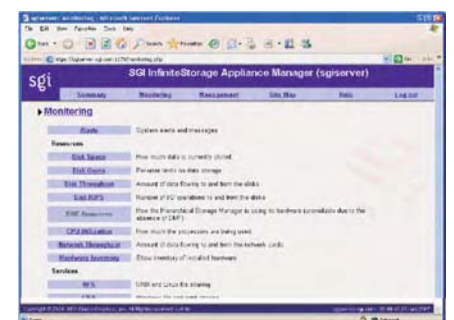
sgi

SGI InfiniteStorage Appliance Manager (sgiserver)

Summary | Monitoring | Management | Site Map | Help | Log out

▶ Monitoring

Alerts — System alerts and messages

Resources

Disk Space — How much data is currently stored

Disk Quota — Per-user limits on data storage

Disk Throughput — Amount of data flowing to and from the disks

Disk IOPS — Number of I/O operations to and from the disks

DMF Resources — How the Hierarchical Storage Manager is using its hardware (unavailable due to the absence of DMF)

CPU Utilization — How much the processors are being used

Network Throughput — Amount of data flowing to and from the network cards

Hardware Inventory — Show inventory of installed hardware

Services

NFS — UNIX and Linux file sharing

CIFS — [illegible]